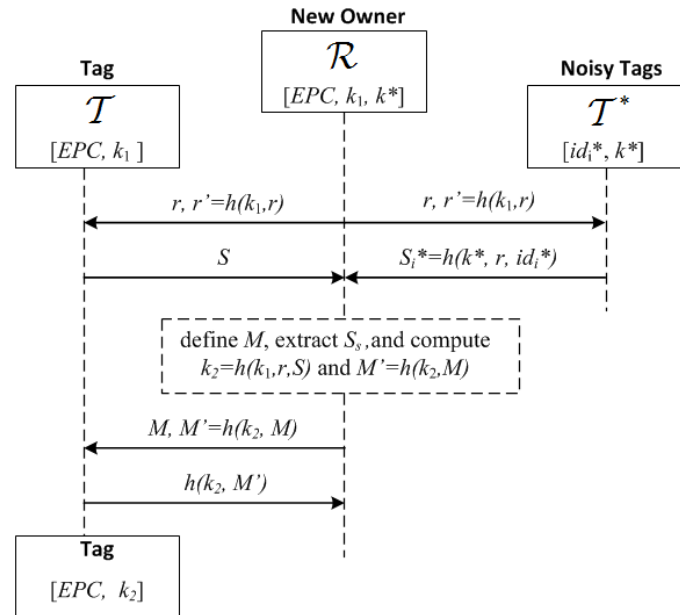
New Owner

$\mathcal{R}$

[$EPC$, $k_1$, $k^*$]

Tag

$\mathcal{T}$

[$EPC$, $k_1$ ]

Noisy Tags

$\mathcal{T}^*$

[$id_i^*$, $k^*$]

$r$, $r' = h(k_1, r)$

$r$, $r' = h(k_1, r)$

$S$

$S_i^* = h(k^*, r, id_i^*)$

define $M$, extract $S_s$ ,and compute $k_2 = h(k_1, r, S)$ and $M' = h(k_2, M)$

$M$, $M' = h(k_2, M)$

$h(k_2, M')$

Tag

[$EPC$, $k_2$]